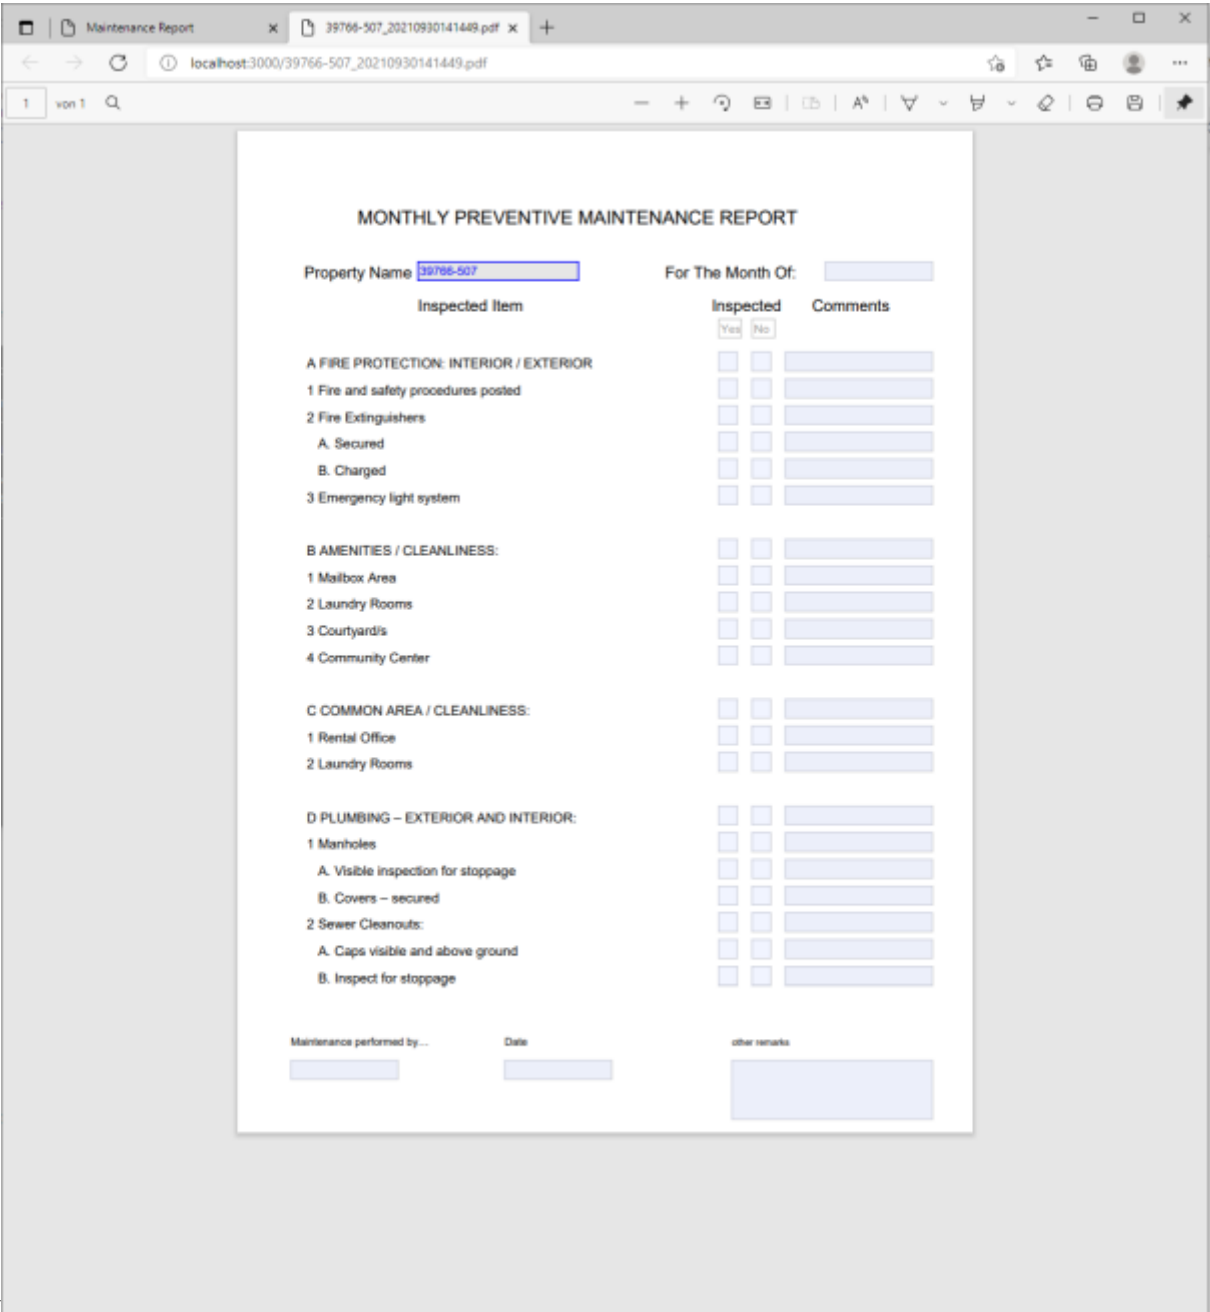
Maintenance Report
39766-507_20210930141449.pdf
localhost:3000/39766-507_20210930141449.pdf
1 von 1

MONTHLY PREVENTIVE MAINTENANCE REPORT

Property Name 39766-507
For The Month Of:

Inspected Item
Inspected
Yes No
Comments

A FIRE PROTECTION: INTERIOR / EXTERIOR
1 Fire and safety procedures posted
2 Fire Extinguishers
A. Secured
B. Charged
3 Emergency light system

B AMENITIES / CLEANLINESS:
1 Mailbox Area
2 Laundry Rooms
3 Courtyard/s
4 Community Center

C COMMON AREA / CLEANLINESS:
1 Rental Office
2 Laundry Rooms

D PLUMBING – EXTERIOR AND INTERIOR:
1 Manholes
A. Visible inspection for stoppage
B. Covers – secured
2 Sewer Cleanouts:
A. Caps visible and above ground
B. Inspect for stoppage

Maintenance performed by...
Date
other remarks